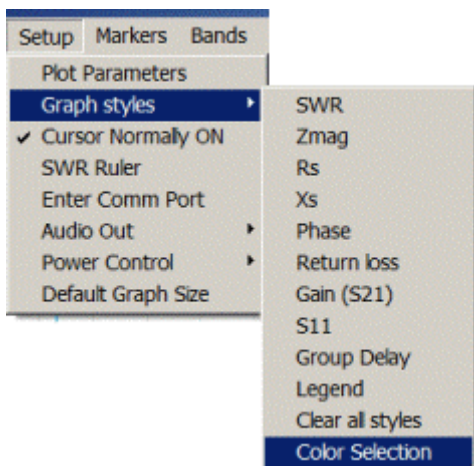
Setup Markers Bands

Plot Parameters
Graph styles
✔ Cursor Normally ON
SWR Ruler
Enter Comm Port
Audio Out
Power Control
Default Graph Size

SWR
Zmag
Rs
Xs
Phase
Return loss
Gain (S21)
S11
Group Delay
Legend
Clear all styles
Color Selection